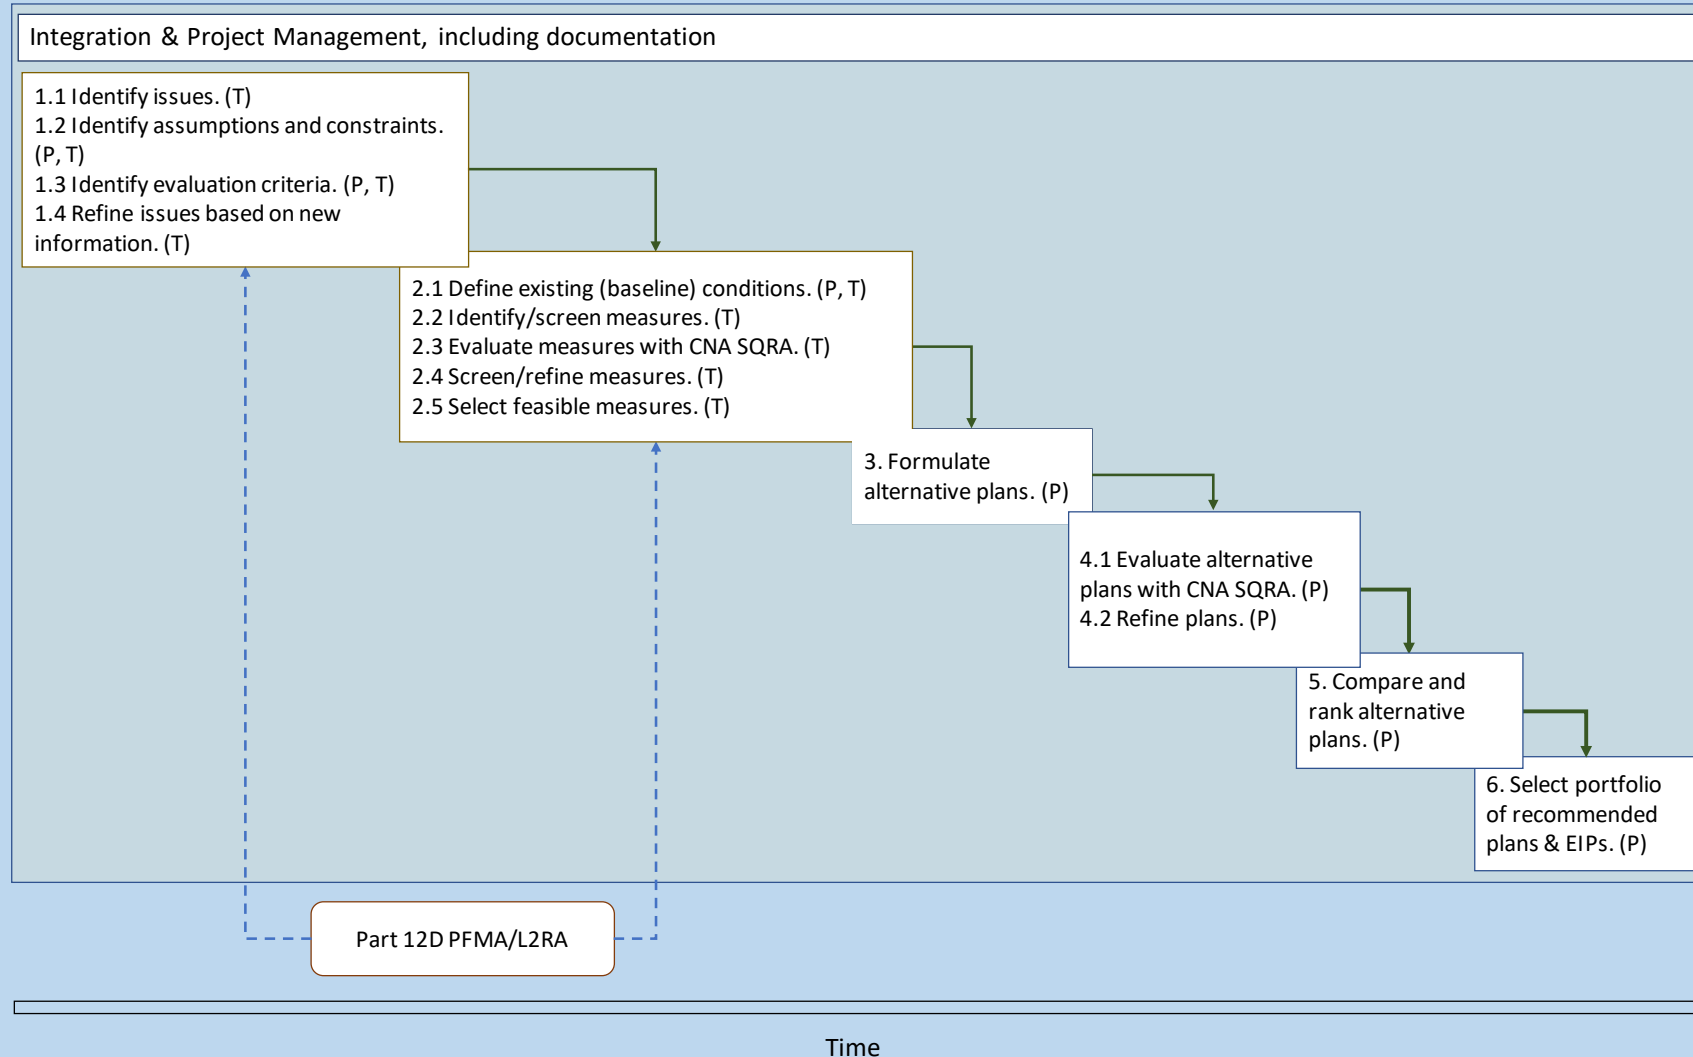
Integration & Project Management, including documentation

1.1 Identify issues. (T)
1.2 Identify assumptions and constraints. (P, T)
1.3 Identify evaluation criteria. (P, T)
1.4 Refine issues based on new information. (T)

2.1 Define existing (baseline) conditions. (P, T)
2.2 Identify/screen measures. (T)
2.3 Evaluate measures with CNA SQRA. (T)
2.4 Screen/refine measures. (T)
2.5 Select feasible measures. (T)

3. Formulate alternative plans. (P)

4.1 Evaluate alternative plans with CNA SQRA. (P)
4.2 Refine plans. (P)

5. Compare and rank alternative plans. (P)

6. Select portfolio of recommended plans & EIPs. (P)

Part 12D PFMA/L2RA

Time